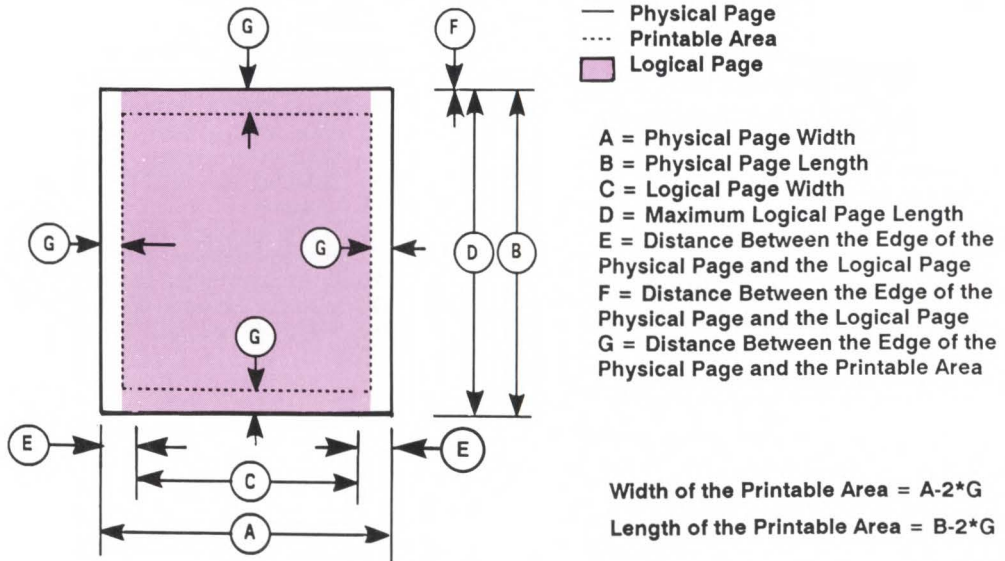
G
F
G
G
D
B
G
E
E
C
A

— Physical Page
---- Printable Area
Logical Page

A = Physical Page Width
B = Physical Page Length
C = Logical Page Width
D = Maximum Logical Page Length
E = Distance Between the Edge of the Physical Page and the Logical Page
F = Distance Between the Edge of the Physical Page and the Logical Page
G = Distance Between the Edge of the Physical Page and the Printable Area

Width of the Printable Area = A-2*G
Length of the Printable Area = B-2*G